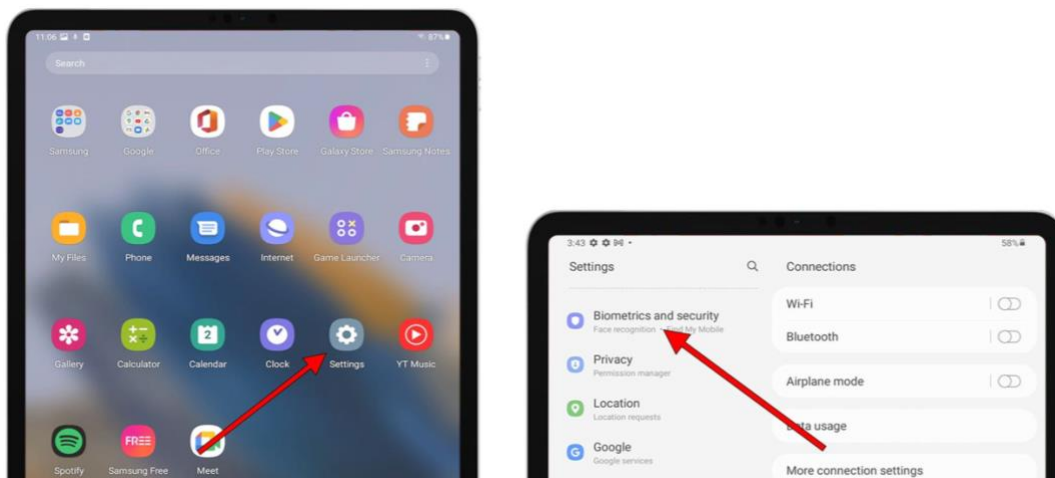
11:06

87%

Search

Samsung

Google

Office

Play Store

Galaxy Store

Samsung Notes

My Files

Phone

Messages

Internet

Game Launcher

Camera

Gallery

Calculator

Calendar

Clock

Settings

YT Music

Spotify

Samsung Free

Meet

3:43

58%

Settings

Biometrics and security
Face recognition • Find My Mobile

Privacy
Permission manager

Location
Location requests

Google
Google services

Connections

Wi-Fi

Bluetooth

Airplane mode

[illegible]ta usage

More connection settings